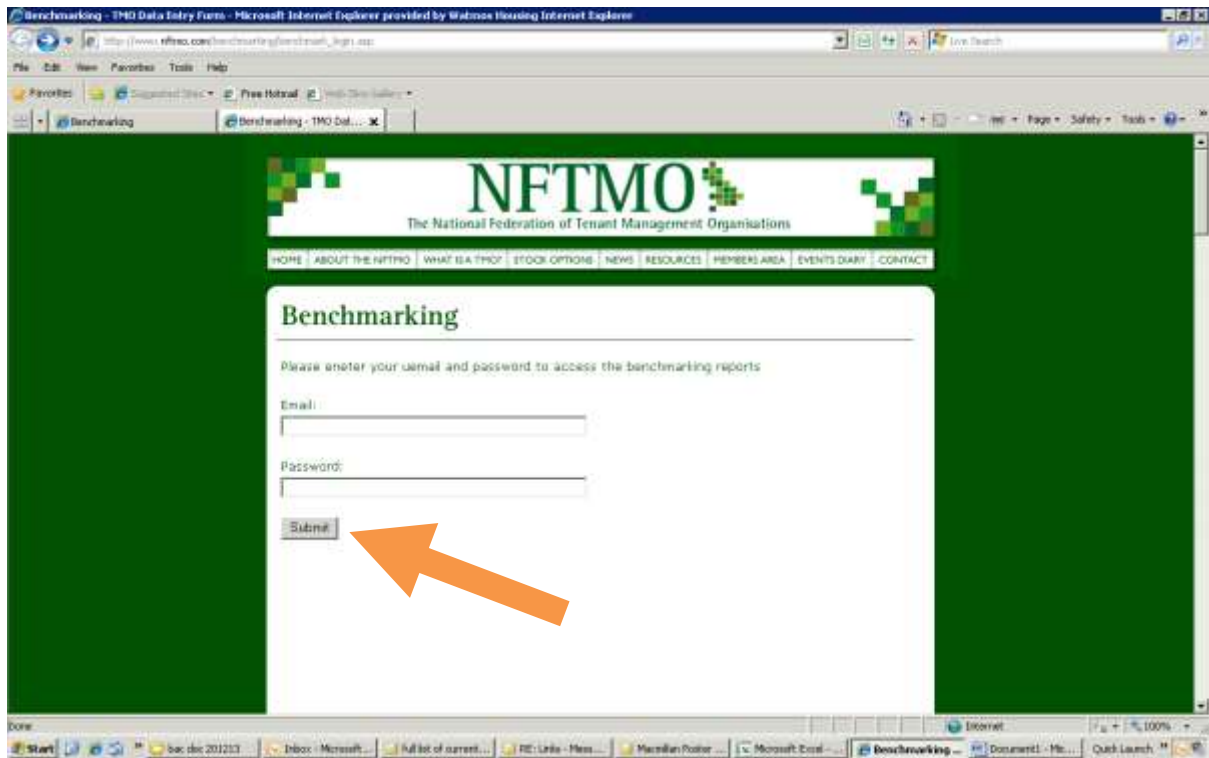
Benchmarking - TMO Data Entry Form - Microsoft Internet Explorer provided by Watmos Housing Internet Explorer

http://www.nftmo.com/benchmarking/benchmark_login.asp

Live Search

File Edit View Favorites Tools Help

Favorites Suggested Sites Free Hotmail Web Slice Gallery

Benchmarking

Benchmarking - TMO Dat...

Page Safety Tools

NFTMO

The National Federation of Tenant Management Organisations

HOME | ABOUT THE NFTMO | WHAT IS A TMO? | STOCK OPTIONS | NEWS | RESOURCES | MEMBERS AREA | EVENTS DIARY | CONTACT

Benchmarking

Please eneter your uemail and password to access the benchmarking reports

Email:

Password:

Submit

Done

Internet

100%

Start

bac doc 201213

Inbox - Microsoft...

Full list of current...

RE: Links - Mess...

Macmillan Poster ...

Microsoft Excel - ...

Benchmarking ...

Document1 - Mi...

Quick Launch